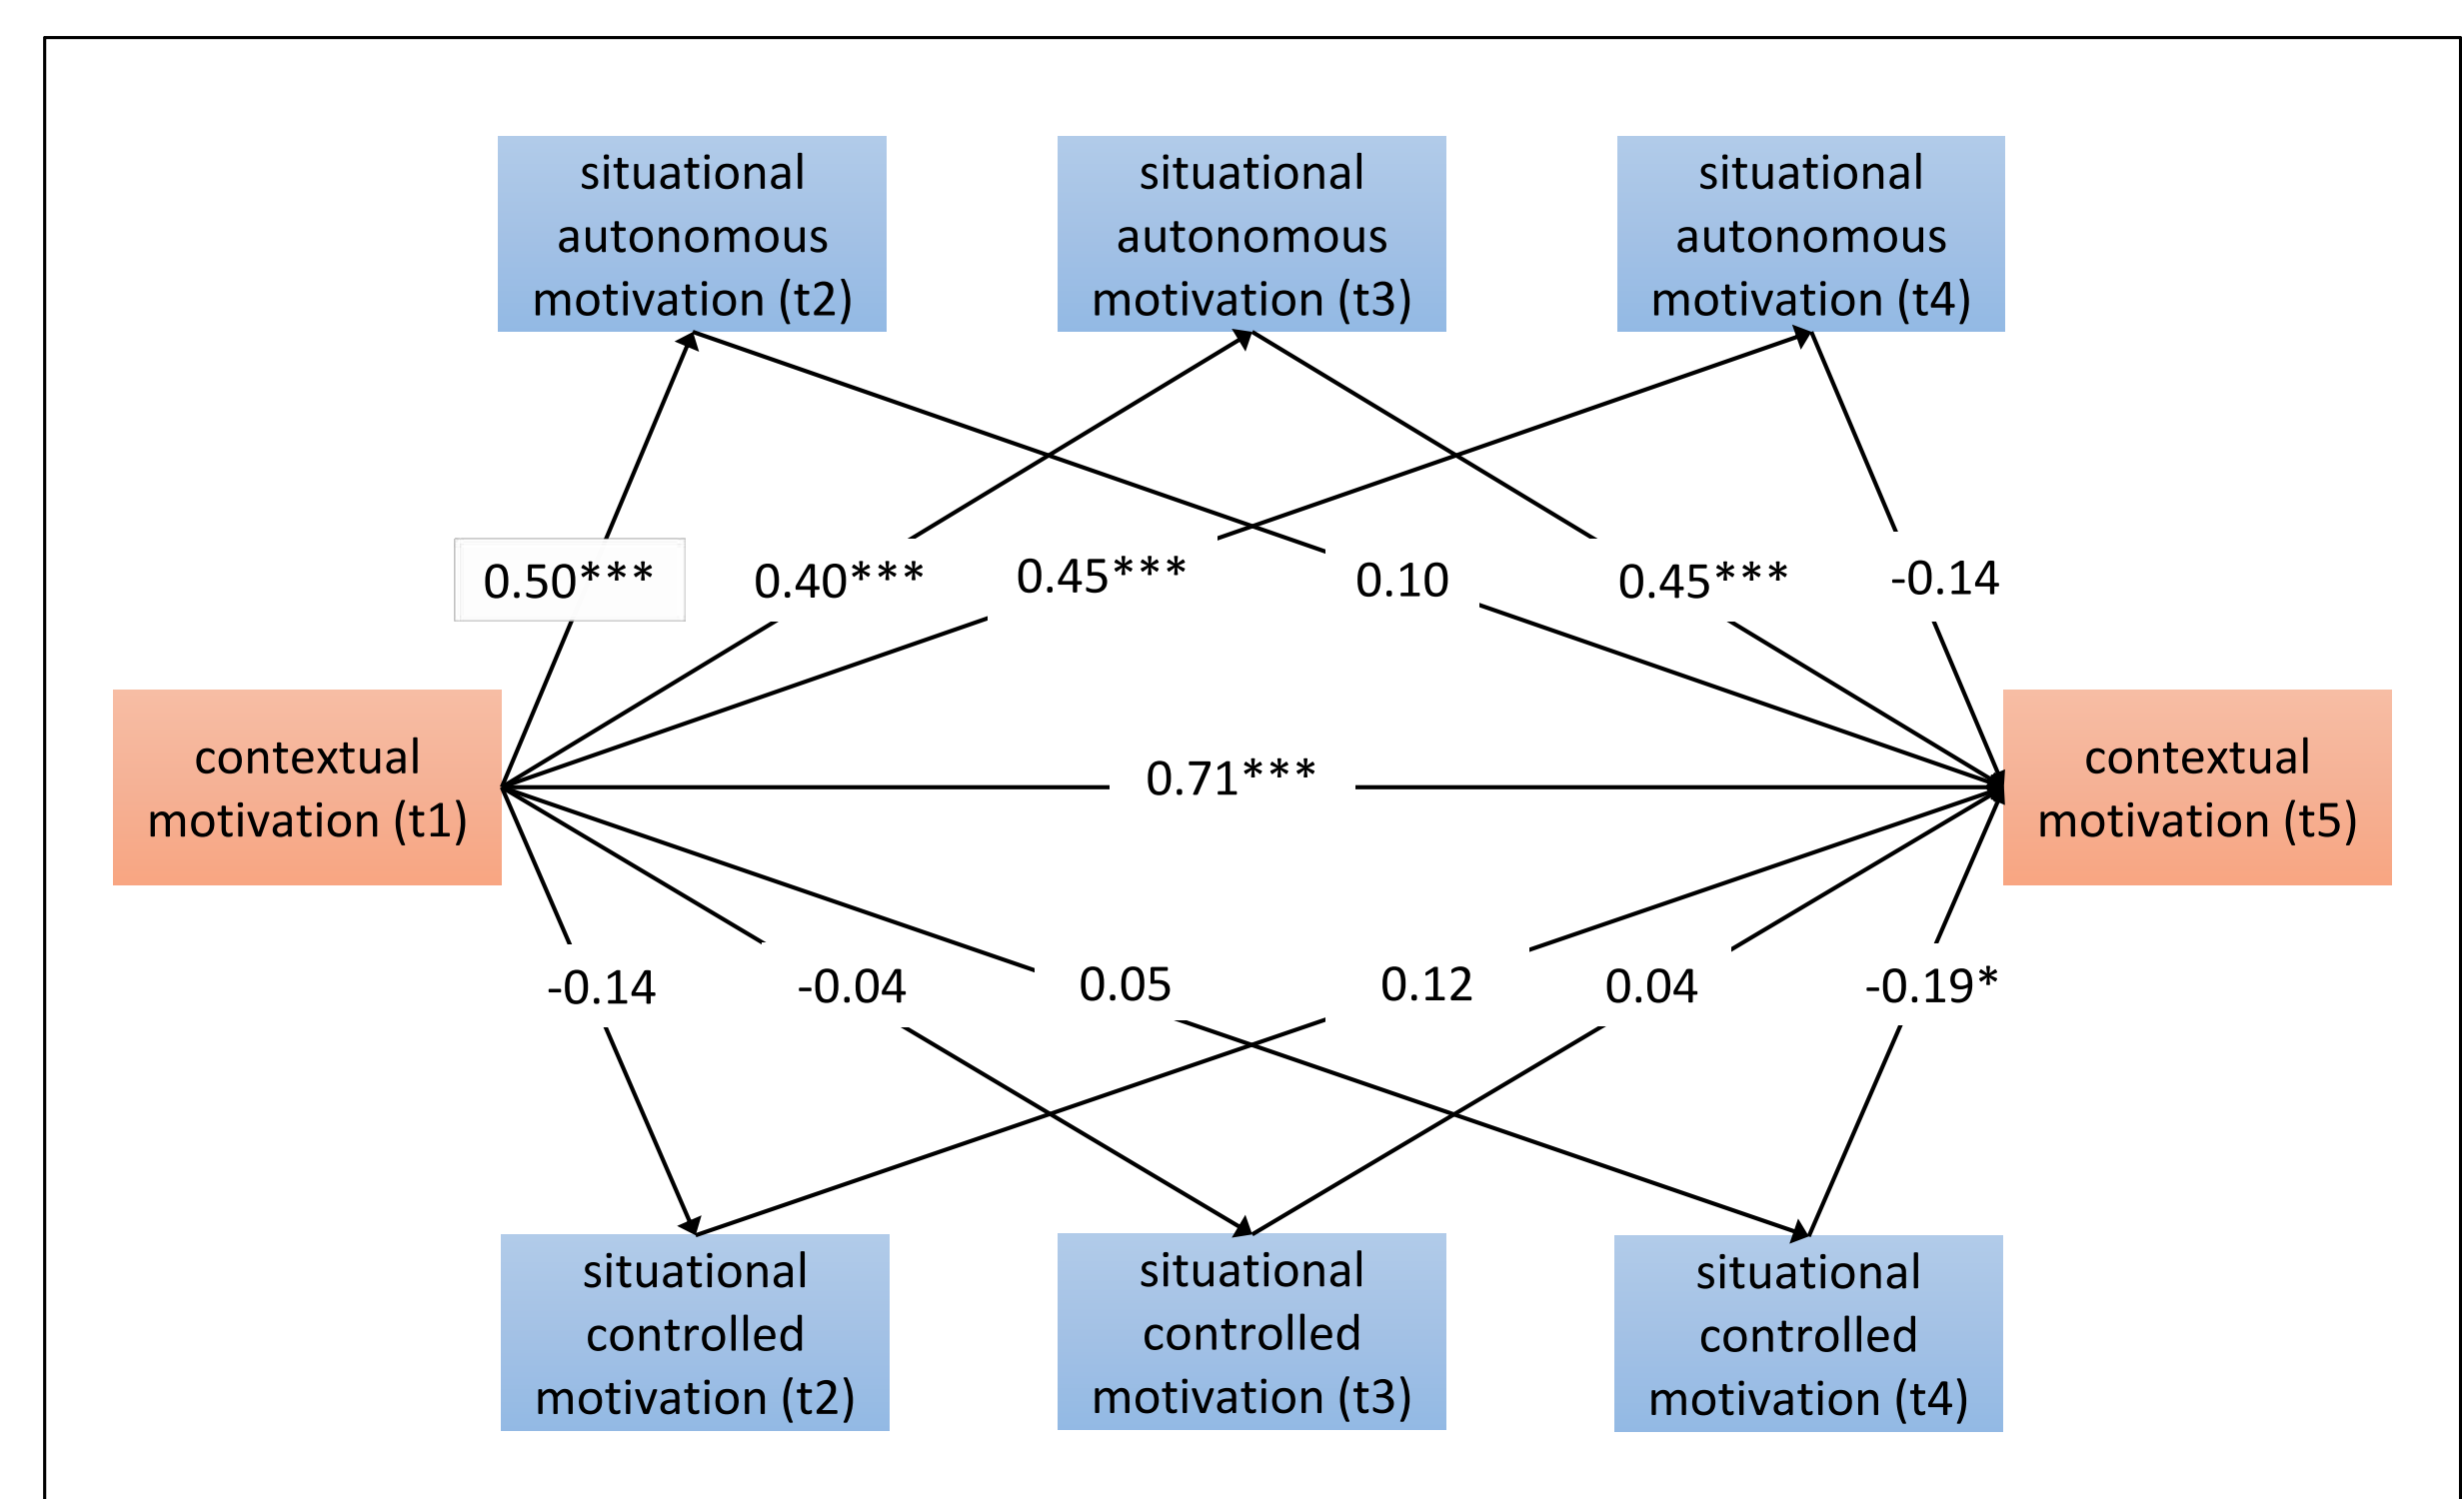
situational autonomous motivation (t2)

situational autonomous motivation (t3)

situational autonomous motivation (t4)

0.50***

0.40***

0.45***

0.10

0.45***

-0.14

contextual motivation (t1)

0.71***

contextual motivation (t5)

-0.14

-0.04

0.05

0.12

0.04

-0.19*

situational controlled motivation (t2)

situational controlled motivation (t3)

situational controlled motivation (t4)